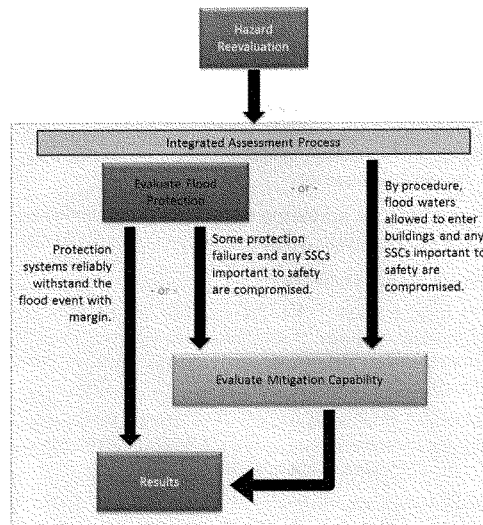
Hazard Reevaluation

Integrated Assessment Process

Evaluate Flood Protection

- or -

By procedure, flood waters allowed to enter buildings and any SSCs important to safety are compromised.

Protection systems reliably withstand the flood event with margin.

- or -

Some protection failures and any SSCs important to safety are compromised.

Evaluate Mitigation Capability

Results